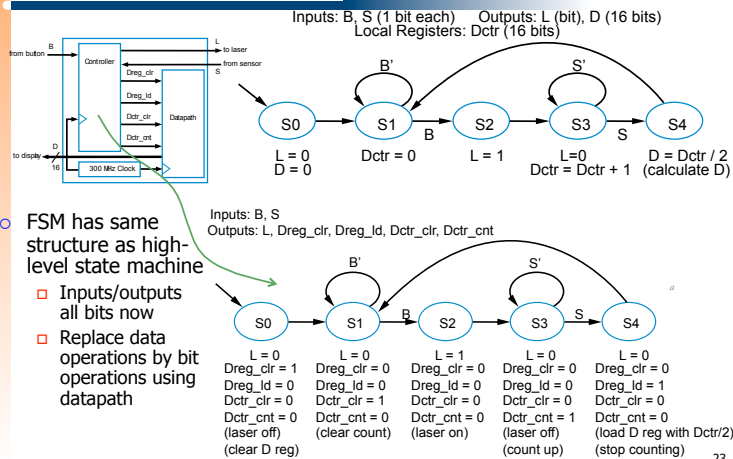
Inputs: B, S (1 bit each) Outputs: L (bit), D (16 bits)
Local Registers: Dctr (16 bits)

from button B
Controller
L
to laser
from sensor
S
Dreg_clr
Dreg_ld
Dctr_clr
Datapath
Dctr_cnt
D
to display
16
300 MHz Clock

B'
S'
S0
S1
B
S2
S3
S
S4
L = 0
D = 0
Dctr = 0
L = 1
L=0
Dctr = Dctr + 1
D = Dctr / 2
(calculate D)

FSM has same structure as high-level state machine

Inputs/outputs all bits now

Replace data operations by bit operations using datapath

Inputs: B, S
Outputs: L, Dreg_clr, Dreg_ld, Dctr_clr, Dctr_cnt

B'
S'
S0
S1
B
S2
S3
S
S4

L = 0
Dreg_clr = 1
Dreg_ld = 0
Dctr_clr = 0
Dctr_cnt = 0
(laser off)
(clear D reg)

L = 0
Dreg_clr = 0
Dreg_ld = 0
Dctr_clr = 1
Dctr_cnt = 0
(clear count)

L = 1
Dreg_clr = 0
Dreg_ld = 0
Dctr_clr = 0
Dctr_cnt = 0
(laser on)

L = 0
Dreg_clr = 0
Dreg_ld = 0
Dctr_clr = 0
Dctr_cnt = 1
(laser off)
(count up)

L = 0
Dreg_clr = 0
Dreg_ld = 1
Dctr_clr = 0
Dctr_cnt = 0
(load D reg with Dctr/2)
(stop counting)

23